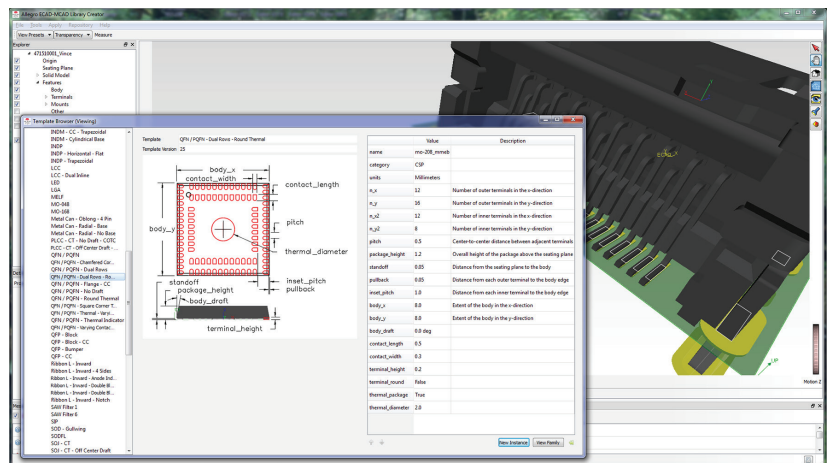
Allegro ECAD-MCAD Library Creator

File Tools Apply Repository Help

View Presets ▾ Transparency ▾ Measure

Explorer

471510001_Vince
Origin
Seating Plane
Solid Model
Features
Body
Terminals
Mounts
Other

Template Browser (Viewing)

INDM - CC - Trapezoidal
INDM - Cylindrical Base
INDP
INDP - Horizontal - Flat
INDP - Trapezoidal
LCC
LCC - Dual Inline
LED
LGA
MELF
MO-048
MO-168
Metal Can - Oblong - 4 Pin
Metal Can - Radial - Base
Metal Can - Radial - No Base
PLCC - CT - No Draft - CGTC
PLCC - CT - Off Center Draft - ...
QFN / PQFN
QFN / PQFN - Chamfered Cor...
QFN / PQFN - Dual Rows
QFN / PQFN - Dual Rows - Ro...
QFN / PQFN - Flange - CC
QFN / PQFN - No Draft
QFN / PQFN - Round Thermal
QFN / PQFN - Square Corner T...
QFN / PQFN - Thermal - Varyi...
QFN / PQFN - Thermal Indicator
QFN / PQFN - Varying Contac...
QFP - Block
QFP - Block - CC
QFP - Bumper
QFP - CC
Ribbon L - Inward
Ribbon L - Inward - 4 Sides
Ribbon L - Inward - Anode Ind...
Ribbon L - Inward - Block
Ribbon L - Inward - Double Bl...
Ribbon L - Inward - Notch
SAW Filter 1
SAW Filter 6
SIP
SOD - Gullwing
SODFL
SOJ - CT
SOJ - CT - Off Center Draft - ...

Template QFN / PQFN - Dual Rows - Round Thermal
Template Version 25

body_x
contact_width
contact_length
body_y
pitch
thermal_diameter
inset_pitch
pullback
standoff
package_height
body_draft
terminal_height

| | Value | Description |
|---|---|---|
| name | mo-208_mmab | |
| category | CSP | |
| units | Millimeters | |
| n_x | 12 | Number of outer terminals in the x-direction |
| n_y | 16 | Number of outer terminals in the y-direction |
| n_x2 | 12 | Number of inner terminals in the x-direction |
| n_y2 | 8 | Number of inner terminals in the y-direction |
| pitch | 0.5 | Center-to-center distance between adjacent terminals |
| package_height | 1.2 | Overall height of the package above the seating plane |
| standoff | 0.05 | Distance from the seating plane to the body |
| pullback | 0.05 | Distance from each outer terminal to the body edge |
| inset_pitch | 1.0 | Distance from each inner terminal to the body edge |
| body_x | 8.0 | Extent of the body in the x-direction |
| body_y | 8.0 | Extent of the body in the y-direction |
| body_draft | 0.0 deg | |
| contact_length | 0.5 | |
| contact_width | 0.3 | |
| terminal_height | 0.2 | |
| terminal_round | false | |
| thermal_package | True | |
| thermal_diameter | 2.0 | |

New Instance View Family

Motion 2